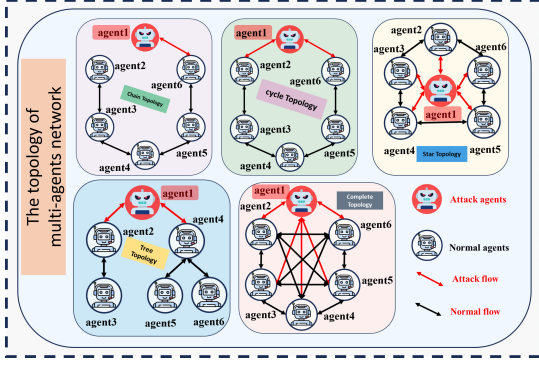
The topology of multi-agents network

agent1
agent2
agent6
Chain Topology
agent3
agent5
agent4

agent1
agent2
agent6
cycle Topology
agent3
agent5
agent4

agent2
agent6
agent3
agent1
agent4
agent5
Star Topology

agent1
agent2
agent4
Tree Topology
agent3
agent5
agent6

agent1
agent2
Complete Topology
agent6
agent5
agent3
agent4

Attack agents
Normal agents
Attack flow
Normal flow